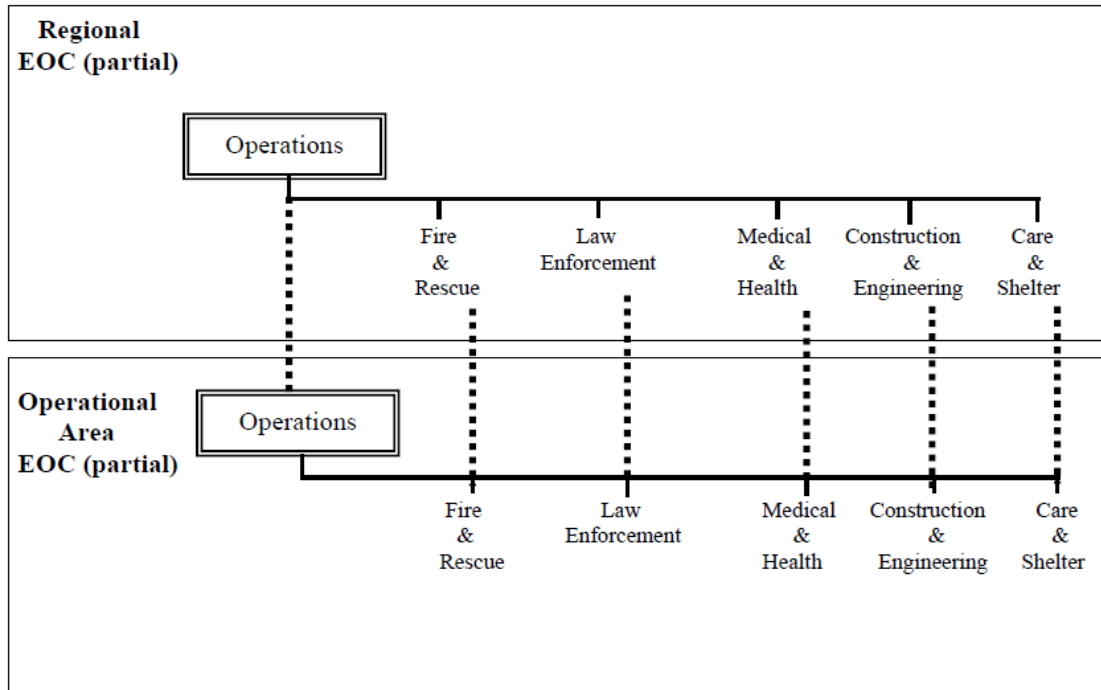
Regional EOC (partial)

Operations

Fire & Rescue

Law Enforcement

Medical & Health

Construction & Engineering

Care & Shelter

Operational Area EOC (partial)

Operations

Fire & Rescue

Law Enforcement

Medical & Health

Construction & Engineering

Care & Shelter